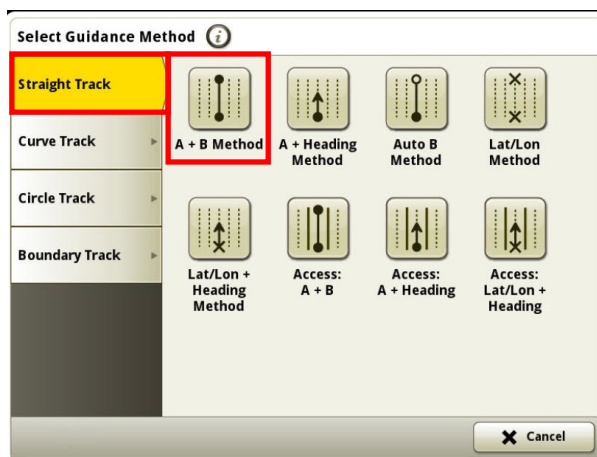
Select Guidance Method

Straight Track
Curve Track
Circle Track
Boundary Track

A + B Method
A + Heading Method
Auto B Method
Lat/Lon Method
Lat/Lon + Heading Method
Access: A + B
Access: A + Heading
Access: Lat/Lon + Heading

Cancel